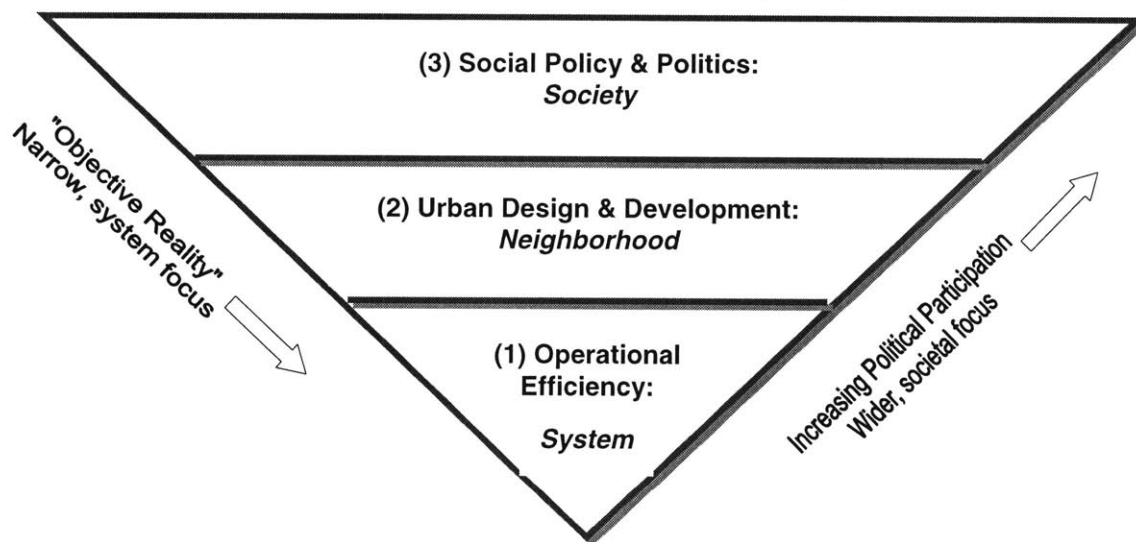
"Objective Reality"
Narrow, system focus

(3) Social Policy & Politics:
*Society*

(2) Urban Design & Development:
*Neighborhood*

(1) Operational Efficiency:
*System*

Increasing Political Participation
Wider, societal focus